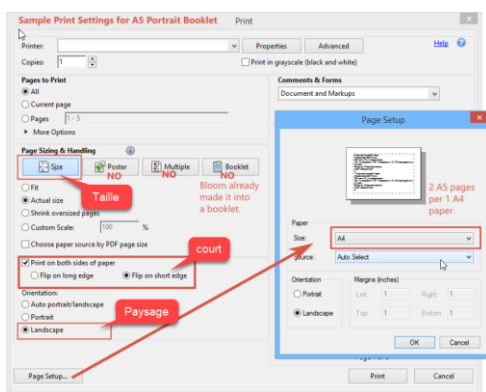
Sample Print Settings for A5 Portrait Booklet Print

Printer: Properties Advanced Help

Copies: 1 Print in grayscale (black and white)

Pages to Print

All

Current page

Pages 1 - 5

More Options

Comments & Forms

Document and Markups

Page Sizing & Handling

Size Poster Multiple Booklet

NO NO NO

Taille

Bloom already made it into a booklet.

Fit

Actual size

Shrink oversized pages

Custom Scale: 100 %

Choose paper source by PDF page size

court

Print on both sides of paper

Flip on long edge Flip on short edge

Orientation:

Auto portrait/landscape

Portrait

Landscape

Paysage

Page Setup...

Print Cancel

Page Setup

2 A5 pages per 1 A4 paper.

Paper

Size: A4

Source: Auto Select

Orientation

Portrait

Landscape

Margins (inches)

Left: 1 Right: 1

Top: 1 Bottom: 1

OK Cancel